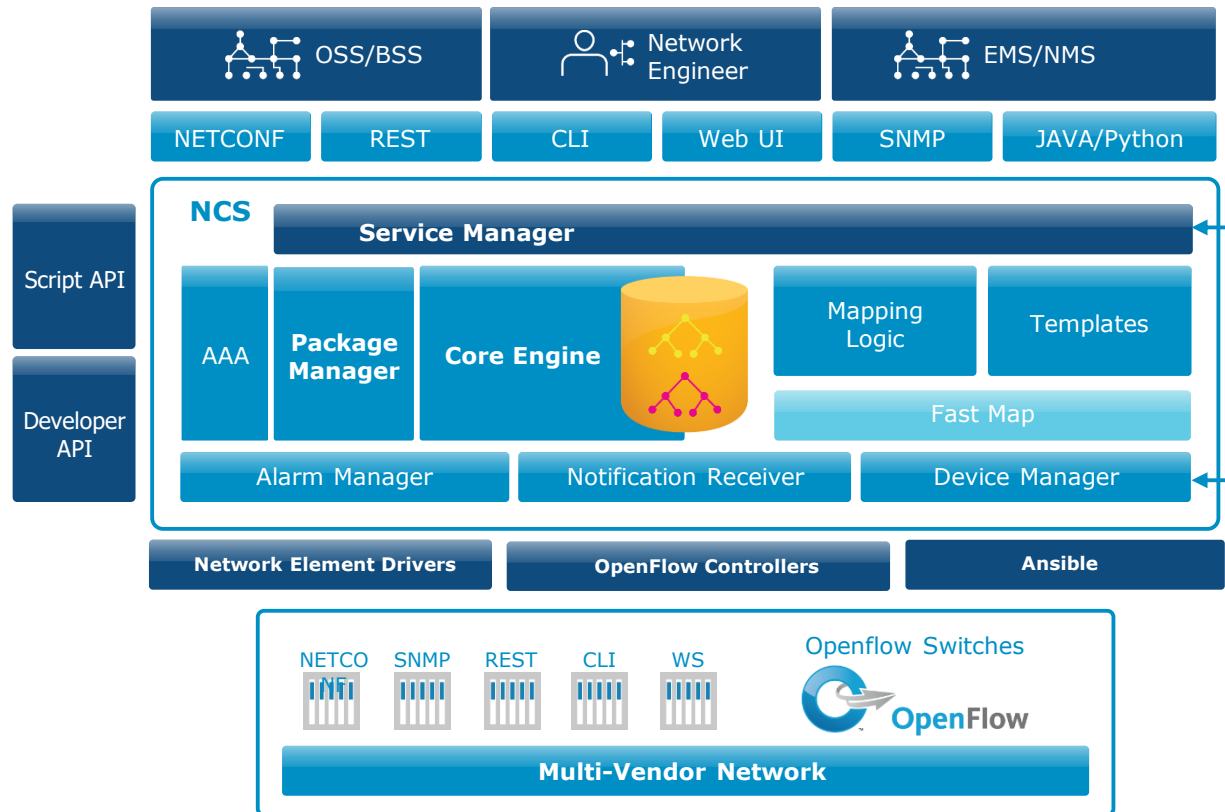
OSS/BSS

Network Engineer

EMS/NMS

NETCONF

REST

CLI

Web UI

SNMP

JAVA/Python

Script API

Developer API

NCS

Service Manager

AAA

Package Manager

Core Engine

Mapping Logic

Templates

Fast Map

Alarm Manager

Notification Receiver

Device Manager

Network Element Drivers

OpenFlow Controllers

Ansible

NETCONF

SNMP

REST

CLI

WS

Openflow Switches

OpenFlow

Multi-Vendor Network